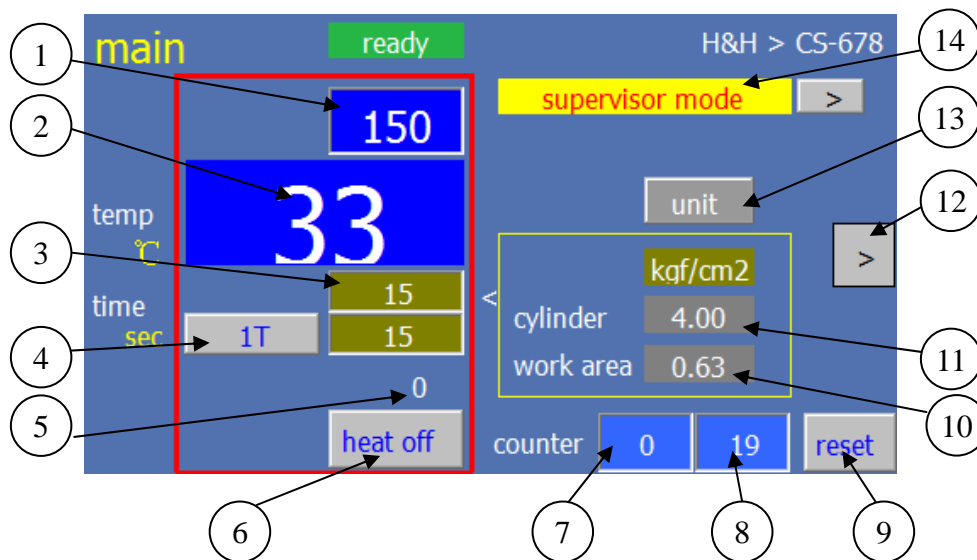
main

ready

H&H > CS-678

1

2

3

4

5

6

7

8

9

10

11

12

13

14

150

33

temp
℃

time
sec

15

1T

15

0

heat off

supervisor mode

>

unit

>

<

kgf/cm2

cylinder 4.00

work area 0.63

counter 0 19

reset